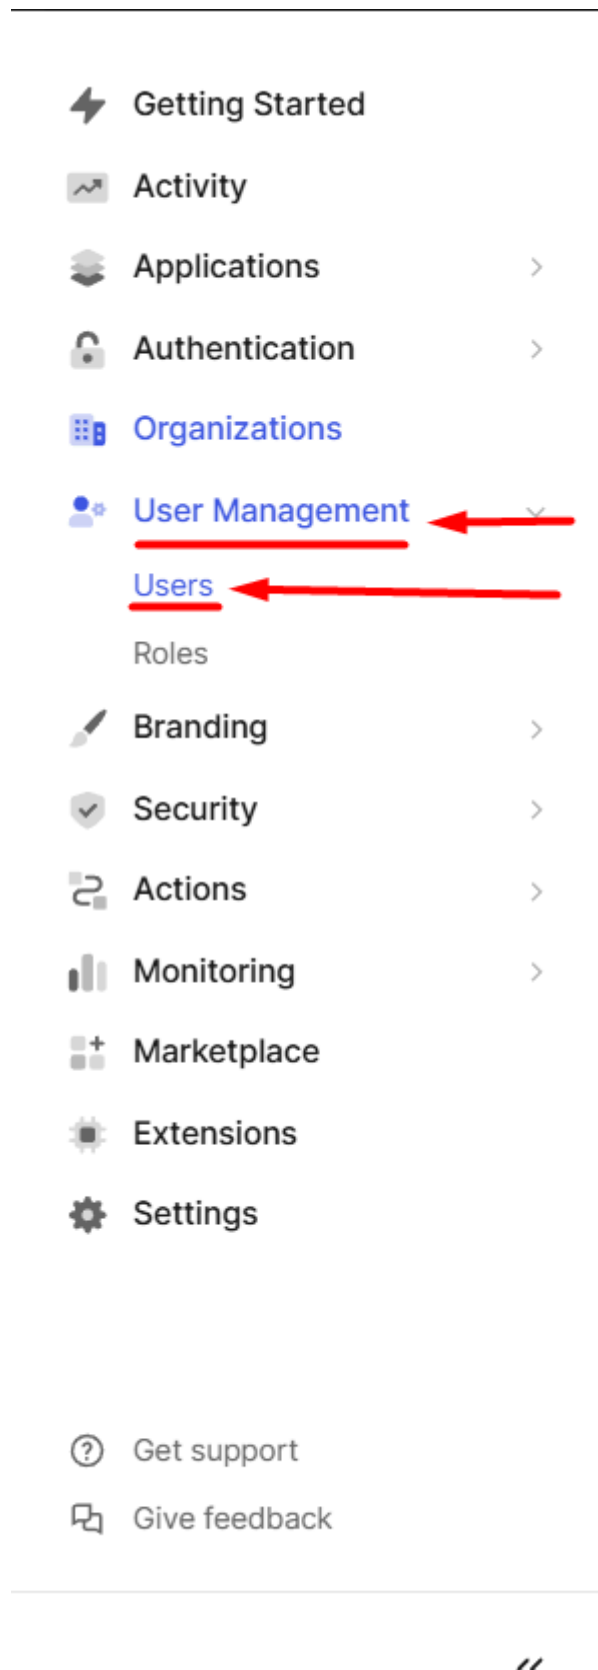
Getting Started

Activity

Applications

Authentication

Organizations

User Management

Users

Roles

Branding

Security

Actions

Monitoring

Marketplace

Extensions

Settings

Get support

Give feedback